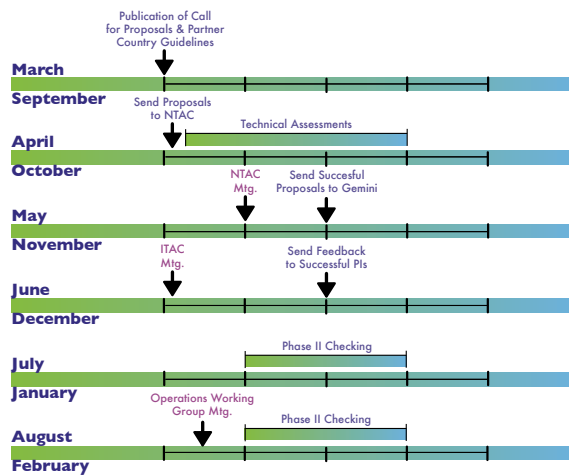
Publication of Call for Proposals & Partner Country Guidelines

March

September

Send Proposals to NTAC

Technical Assessments

April

October

NTAC Mtg.

Send Succesful Proposals to Gemini

May

November

ITAC Mtg.

Send Feedback to Successful PIs

June

December

Phase II Checking

July

January

Operations Working Group Mtg.

Phase II Checking

August

February